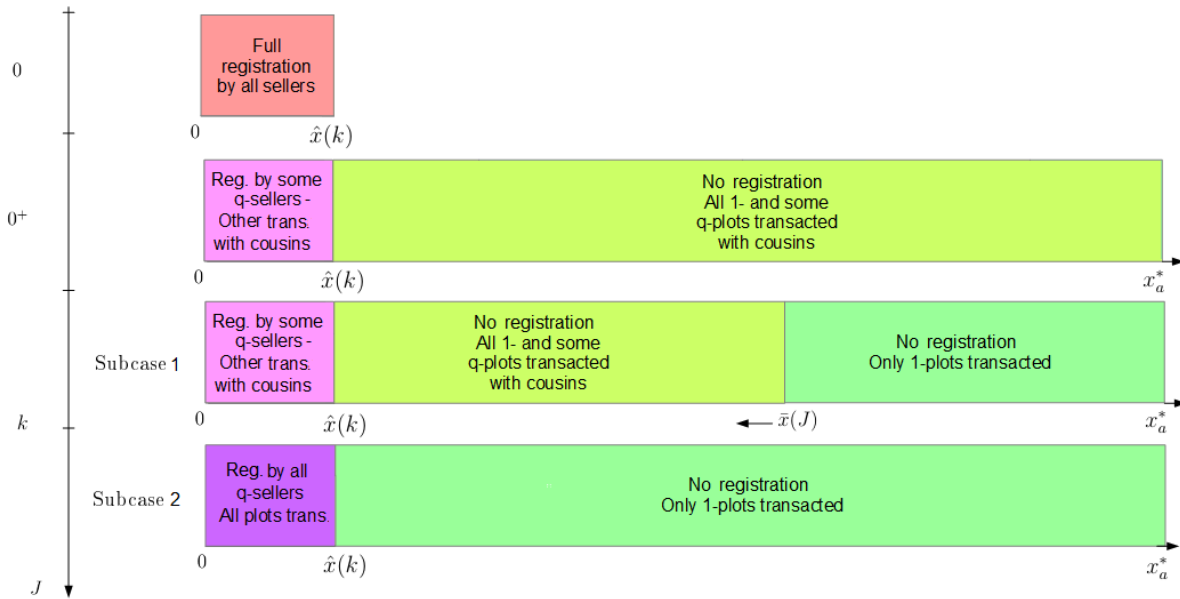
0

Full registration by all sellers

0 $\hat{x}(k)$

$0^+$

Reg. by some q-sellers - Other trans. with cousins

No registration All 1- and some q-plots transacted with cousins

0 $\hat{x}(k)$ $x_a^*$

Subcase 1

Reg. by some q-sellers - Other trans. with cousins

No registration All 1- and some q-plots transacted with cousins

No registration Only 1-plots transacted

$k$

0 $\hat{x}(k)$ $\bar{x}(J)$ $x_a^*$

Subcase 2

Reg. by all q-sellers All plots trans.

No registration Only 1-plots transacted

0 $\hat{x}(k)$ $x_a^*$

$J$